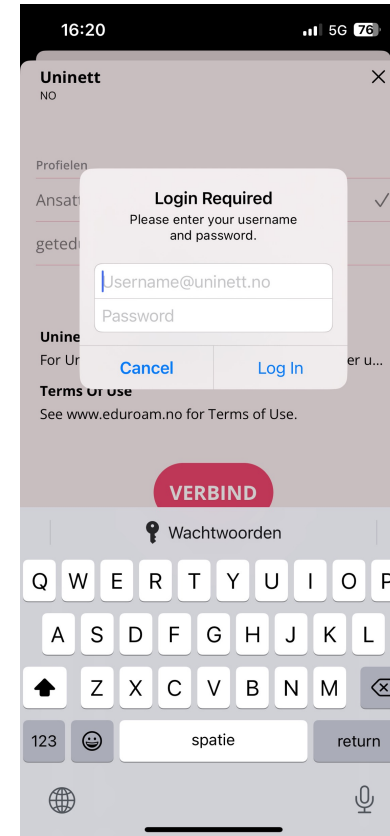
16:20
5G 76

Uninett
NO

Profielen
Ansat
geted

Unine
For Ur
er u...

Terms Of Use
See www.eduroam.no for Terms of Use.

Login Required
Please enter your username and password.

Username@uninett.no
Password

Cancel
Log In

VERBIND

Wachtwoorden

Q W E R T Y U I O P
A S D F G H J K L
Z X C V B N M
123
spatie
return